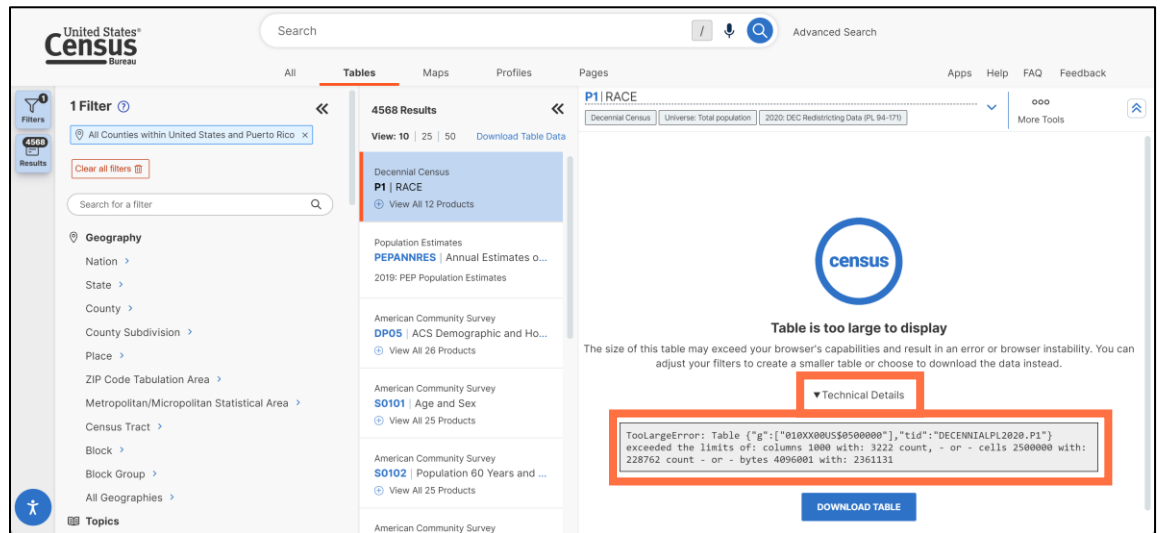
United States® Census Bureau

Search

/

Advanced Search

All Tables Maps Profiles Pages Apps Help FAQ Feedback

Filters

4568 Results

1 Filter ⓘ

«

All Counties within United States and Puerto Rico ×

Clear all filters

Search for a filter

Geography

Nation ›

State ›

County ›

County Subdivision ›

Place ›

ZIP Code Tabulation Area ›

Metropolitan/Micropolitan Statistical Area ›

Census Tract ›

Block ›

Block Group ›

All Geographies ›

Topics

4568 Results

«

View: 10 | 25 | 50

Download Table Data

Decennial Census
P1 | RACE
View All 12 Products

Population Estimates
PEPANNRES | Annual Estimates o...
2019: PEP Population Estimates

American Community Survey
DP05 | ACS Demographic and Ho...
View All 26 Products

American Community Survey
S0101 | Age and Sex
View All 25 Products

American Community Survey
S0102 | Population 60 Years and ...
View All 25 Products

American Community Survey

P1 | RACE

Decennial Census | Universe: Total population | 2020: DEC Redistricting Data (PL 94-171)

More Tools

census

Table is too large to display

The size of this table may exceed your browser's capabilities and result in an error or browser instability. You can adjust your filters to create a smaller table or choose to download the data instead.

▼Technical Details

TooLargeError: Table {"g":["010XX00US$0500000"],"tid":"DECENNIALPL2020.P1"} exceeded the limits of: columns 1000 with: 3222 count, - or - cells 2500000 with: 228762 count - or - bytes 4096001 with: 2361131

DOWNLOAD TABLE